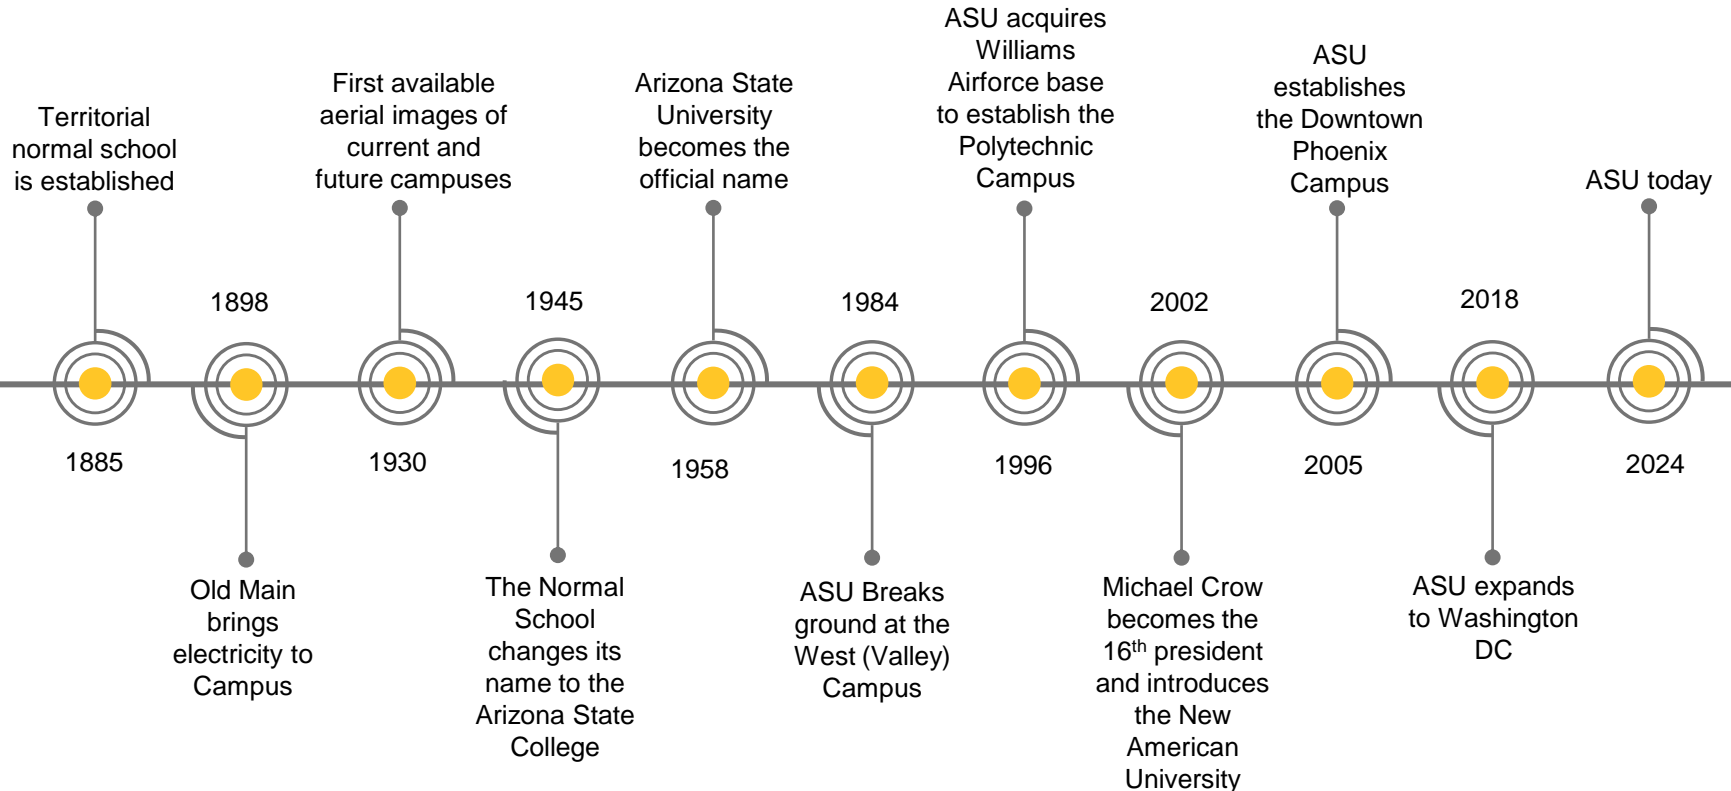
Territorial normal school is established

1885

1898

Old Main brings electricity to Campus

First available aerial images of current and future campuses

1930

1945

The Normal School changes its name to the Arizona State College

Arizona State University becomes the official name

1958

1984

ASU Breaks ground at the West (Valley) Campus

ASU acquires Williams Airforce base to establish the Polytechnic Campus

1996

2002

Michael Crow becomes the 16$^{th}$ president and introduces the New American University

ASU establishes the Downtown Phoenix Campus

2005

2018

ASU expands to Washington DC

ASU today

2024